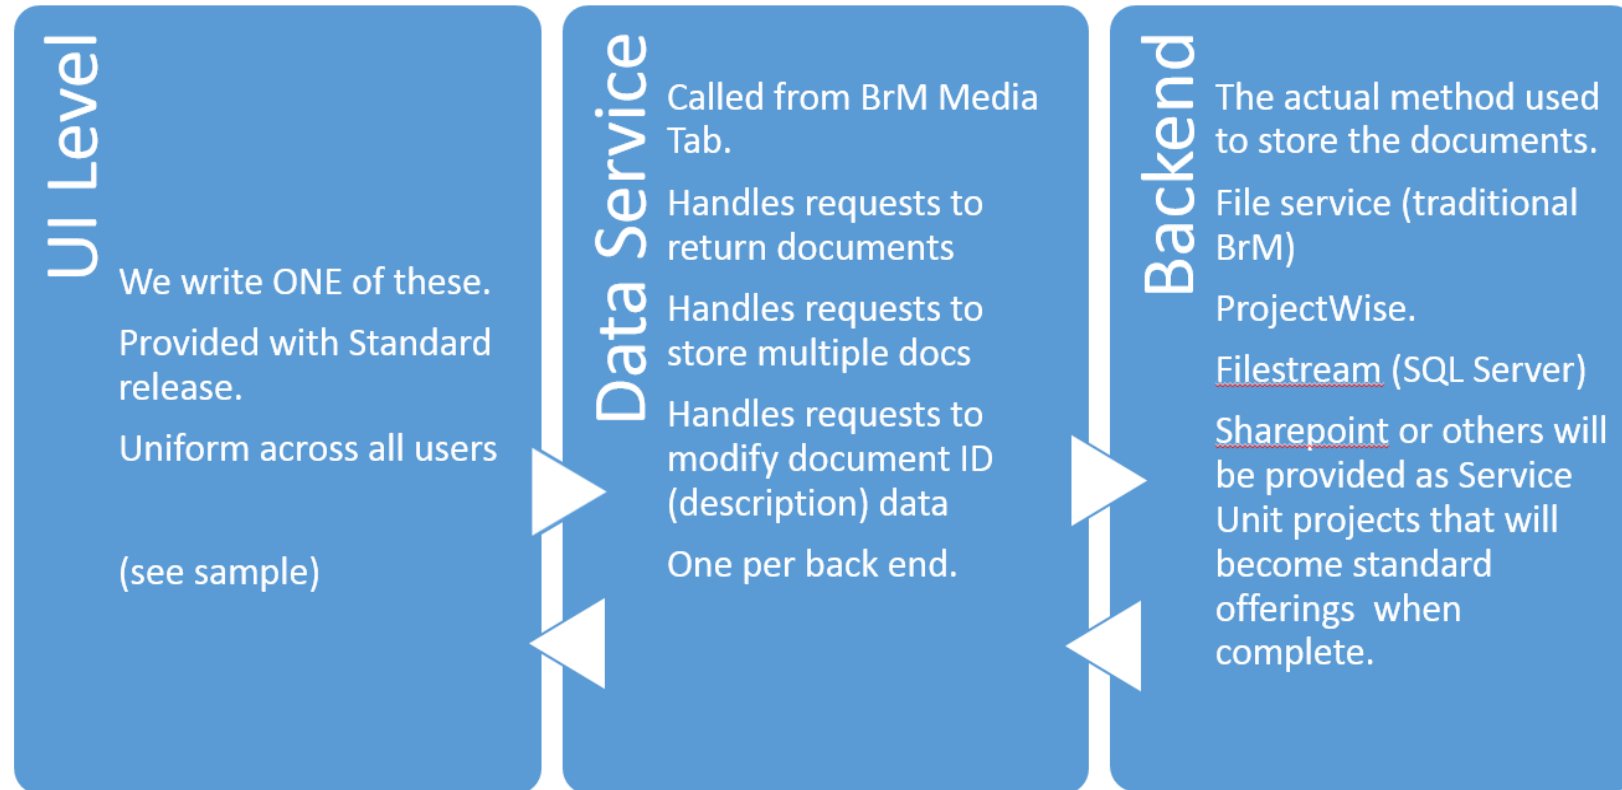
UI Level

We write ONE of these.

Provided with Standard release.

Uniform across all users

(see sample)

Data Service

Called from BrM Media Tab.

Handles requests to return documents

Handles requests to store multiple docs

Handles requests to modify document ID (description) data

One per back end.

Backend

The actual method used to store the documents.

File service (traditional BrM)

ProjectWise.

Filestream (SQL Server)

Sharepoint or others will be provided as Service Unit projects that will become standard offerings when complete.